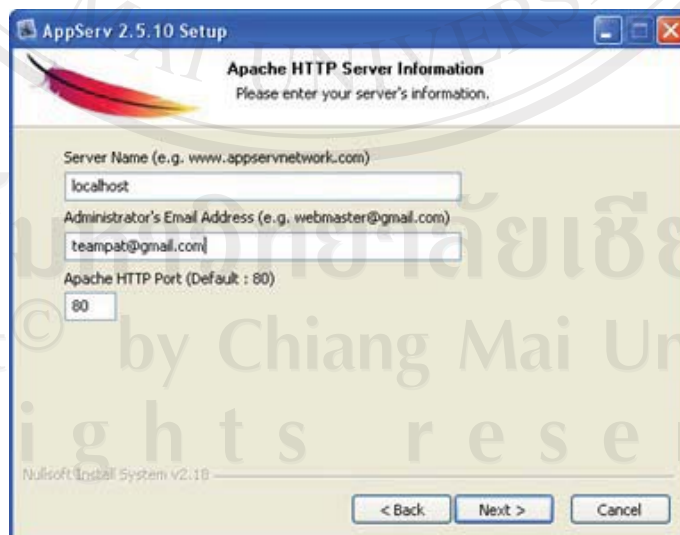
AppServ 2.5.10 Setup

Apache HTTP Server Information
Please enter your server's information.

Server Name (e.g. www.appservnetwork.com)
localhost
Administrator's Email Address (e.g. webmaster@gmail.com)
teampat@gmail.com
Apache HTTP Port (Default : 80)
80

Nullsoft Install System v2.18

< Back
Next >
Cancel

มหาวิทยาลัยเชียงใหม่
© by Chiang Mai Un
ights reser